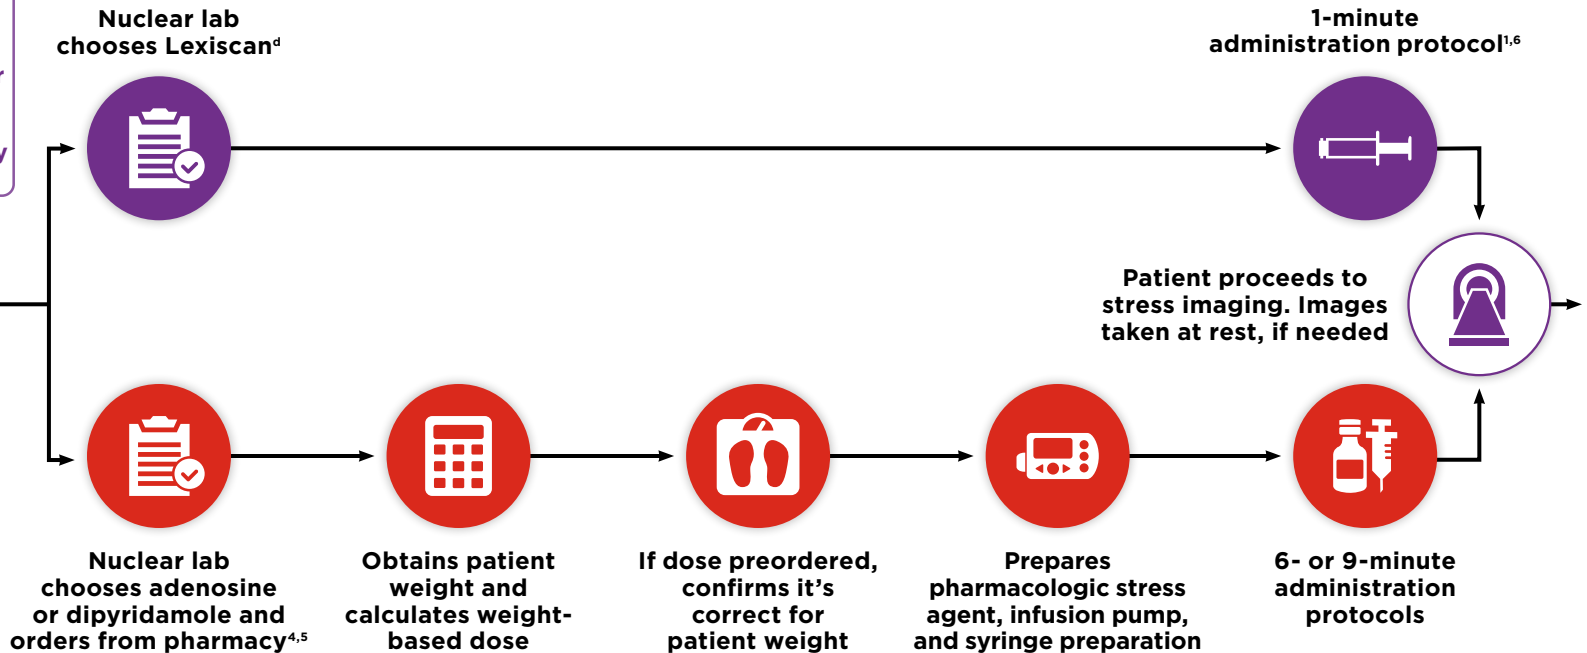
Nuclear lab chooses Lexiscan$^{d}$

1-minute administration protocol$^{1,6}$

Patient proceeds to stress imaging. Images taken at rest, if needed

Nuclear lab chooses adenosine or dipyridamole and orders from pharmacy$^{4,5}$

Obtains patient weight and calculates weight-based dose

If dose preordered, confirms it's correct for patient weight

Prepares pharmacologic stress agent, infusion pump, and syringe preparation

6- or 9-minute administration protocols